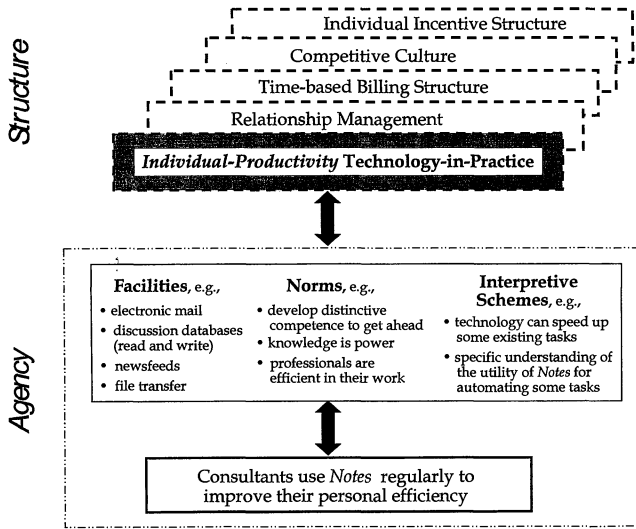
Structure

Individual Incentive Structure

Competitive Culture

Time-based Billing Structure

Relationship Management

*Individual-Productivity* Technology-in-Practice

Agency

**Facilities**, e.g.,
- electronic mail
- discussion databases (read and write)
- newsfeeds
- file transfer

**Norms**, e.g.,
- develop distinctive competence to get ahead
- knowledge is power
- professionals are efficient in their work

**Interpretive Schemes**, e.g.,
- technology can speed up some existing tasks
- specific understanding of the utility of *Notes* for automating some tasks

Consultants use *Notes* regularly to improve their personal efficiency